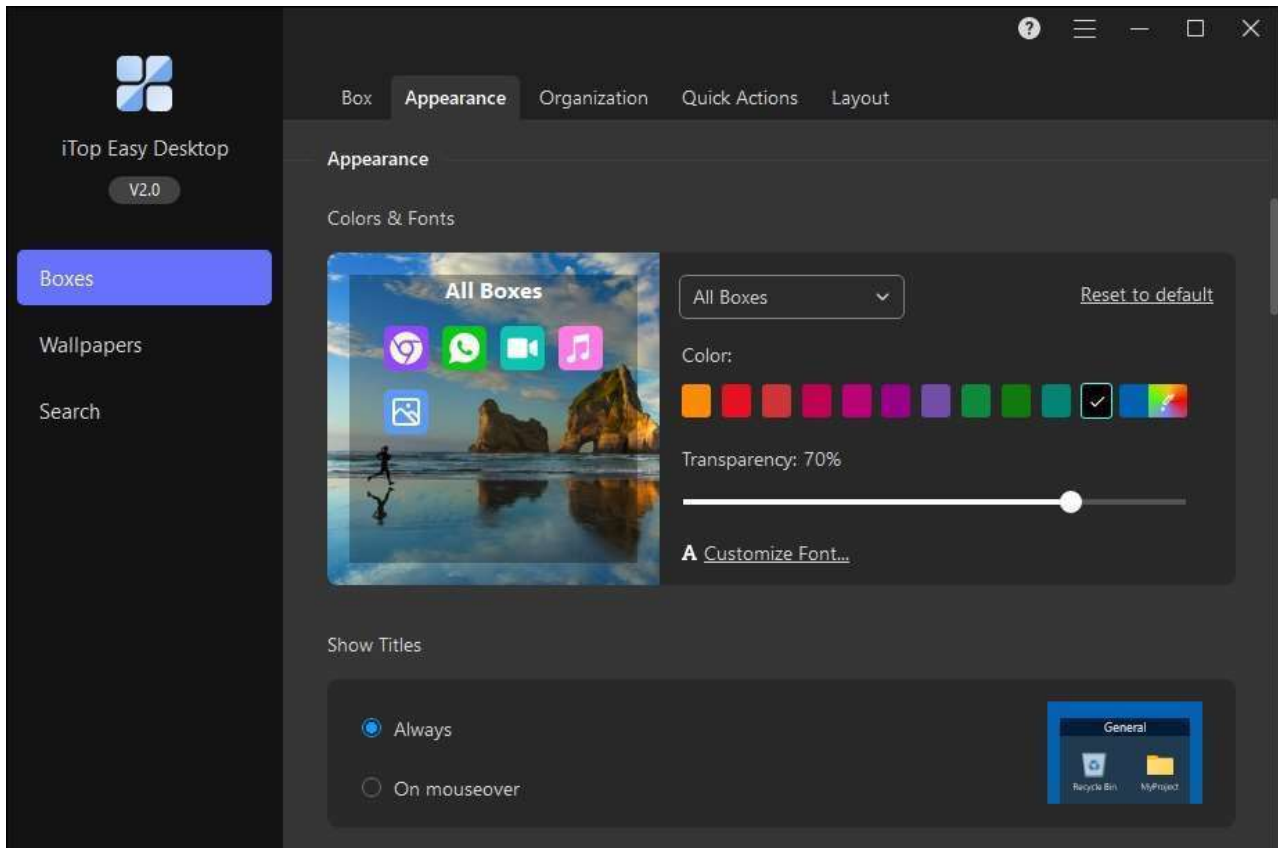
iTop Easy Desktop

V2.0

Boxes

Wallpapers

Search

Box Appearance Organization Quick Actions Layout

Appearance

Colors & Fonts

All Boxes

All Boxes

Reset to default

Color:

Transparency: 70%

A Customize Font...

Show Titles

Always

On mouseover

General

Recycle Bin

MyProject